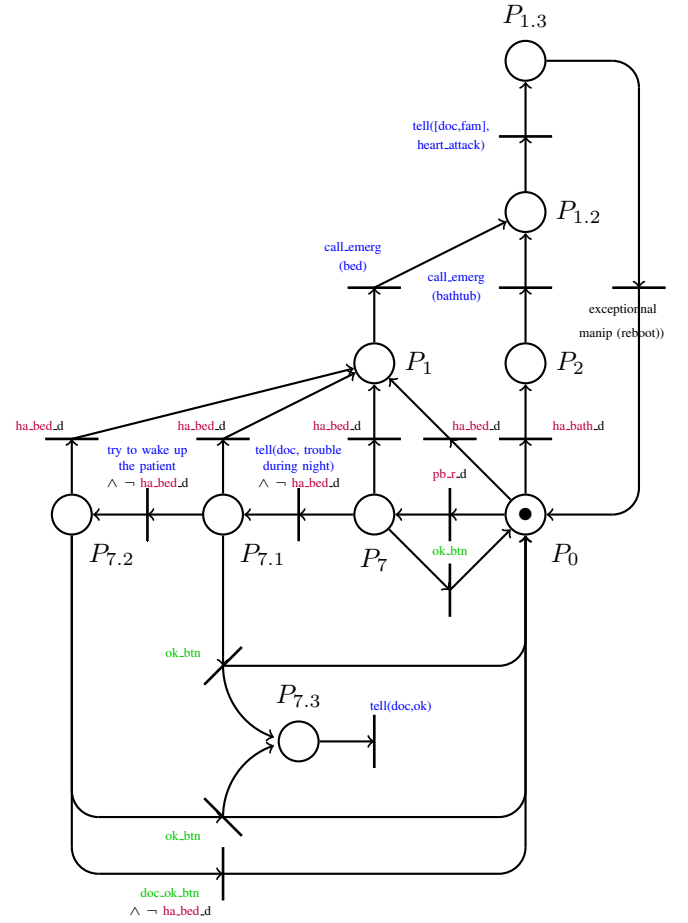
$P_{1.3}$

tell([doc,fam], heart_attack)

$P_{1.2}$

call_emerg (bed)

call_emerg (bathtub)

exceptionnal manip (reboot))

$P_1$

$P_2$

ha_bed_d

ha_bed_d

ha_bed_d

ha_bed_d

ha_bath_d

try to wake up the patient $\wedge\ \neg$ ha_bed_d

tell(doc, trouble during night) $\wedge\ \neg$ ha_bed_d

pb_r_d

ok_btn

$P_{7.2}$

$P_{7.1}$

$P_7$

$P_0$

ok_btn

$P_{7.3}$

tell(doc,ok)

ok_btn

doc_ok_btn $\wedge\ \neg$ ha_bed_d